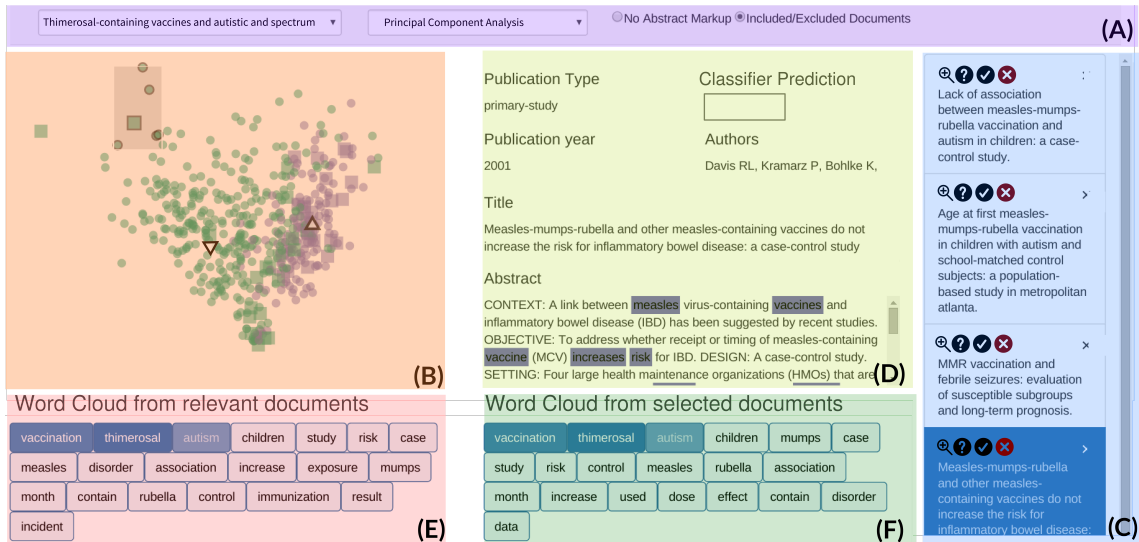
Thimerosal-containing vaccines and autistic and spectrum ▾
Principal Component Analysis ▾
No Abstract Markup Included/Excluded Documents
(A)

(B)

Publication Type
primary-study
Classifier Prediction

Publication year
2001
Authors
Davis RL, Kramarz P, Bohlke K,

Title
Measles-mumps-rubella and other measles-containing vaccines do not increase the risk for inflammatory bowel disease: a case-control study

Abstract
CONTEXT: A link between measles virus-containing vaccines and inflammatory bowel disease (IBD) has been suggested by recent studies. OBJECTIVE: To address whether receipt or timing of measles-containing vaccine (MCV) increases risk for IBD. DESIGN: A case-control study. SETTING: Four large health maintenance organizations (HMOs) that are
(D)

Lack of association between measles-mumps-rubella vaccination and autism in children: a case-control study.

Age at first measles-mumps-rubella vaccination in children with autism and school-matched control subjects: a population-based study in metropolitan atlanta.

MMR vaccination and febrile seizures: evaluation of susceptible subgroups and long-term prognosis.

Measles-mumps-rubella and other measles-containing vaccines do not increase the risk for inflammatory bowel disease:
(C)

Word Cloud from relevant documents
vaccination thimerosal autism children study risk case measles disorder association increase exposure mumps month contain rubella control immunization result incident
(E)

Word Cloud from selected documents
vaccination thimerosal autism children mumps case study risk control measles rubella association month increase used dose effect contain disorder data
(F)